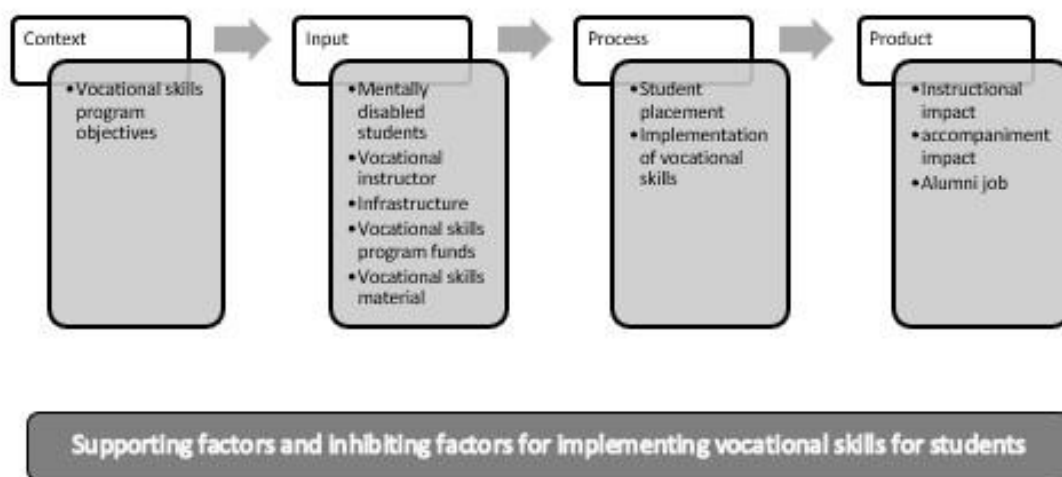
Context

- Vocational skills program objectives

Input

- Mentally disabled students
- Vocational instructor
- Infrastructure
- Vocational skills program funds
- Vocational skills material

Process

- Student placement
- Implementation of vocational skills

Product

- Instructional impact
- accompaniment impact
- Alumni job

Supporting factors and inhibiting factors for implementing vocational skills for students